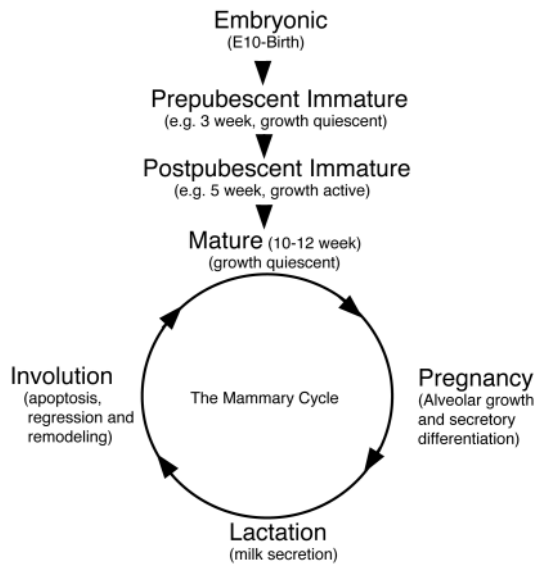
Embryonic
(E10-Birth)

Prepubescent Immature
(e.g. 3 week, growth quiescent)

Postpubescent Immature
(e.g. 5 week, growth active)

Mature (10-12 week)
(growth quiescent)

Involution
(apoptosis, regression and remodeling)

The Mammary Cycle

Pregnancy
(Alveolar growth and secretory differentiation)

Lactation
(milk secretion)